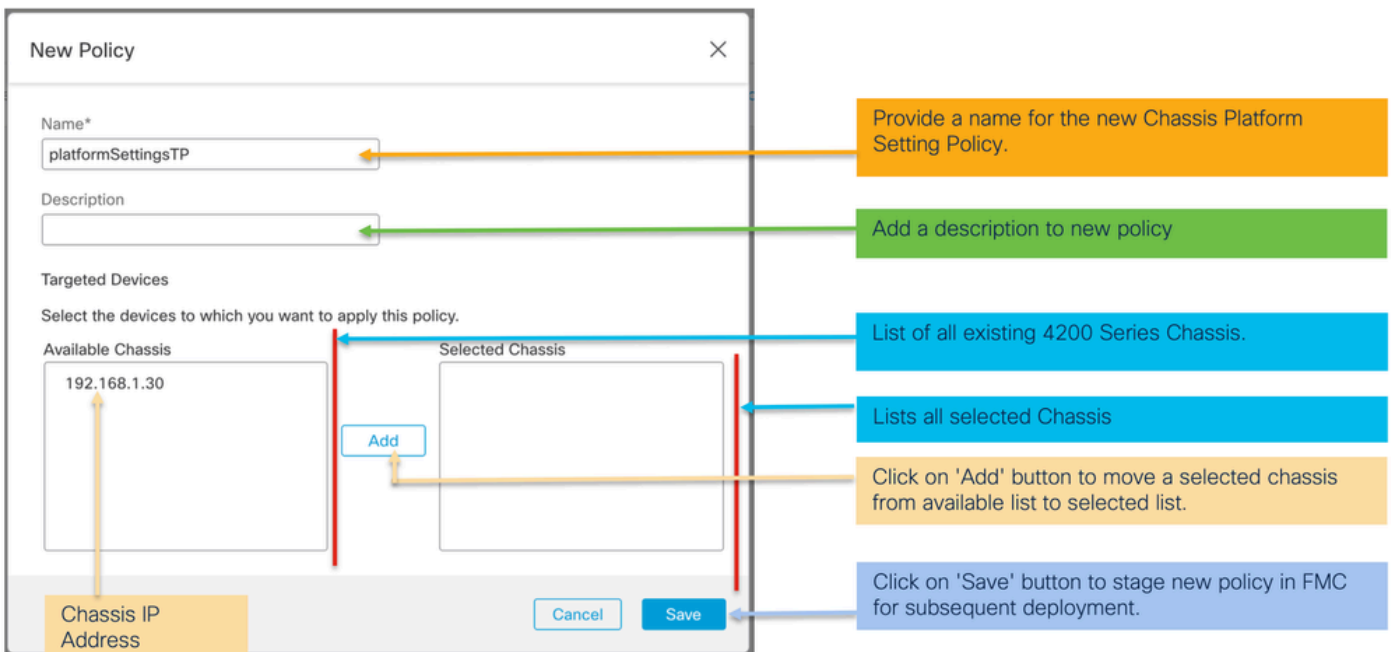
New Policy

Name*

platformSettingsTP

Description

Targeted Devices

Select the devices to which you want to apply this policy.

Available Chassis

192.168.1.30

Add

Selected Chassis

Cancel

Save

Provide a name for the new Chassis Platform Setting Policy.

Add a description to new policy

List of all existing 4200 Series Chassis.

Lists all selected Chassis

Click on 'Add' button to move a selected chassis from available list to selected list.

Click on 'Save' button to stage new policy in FMC for subsequent deployment.

Chassis IP Address